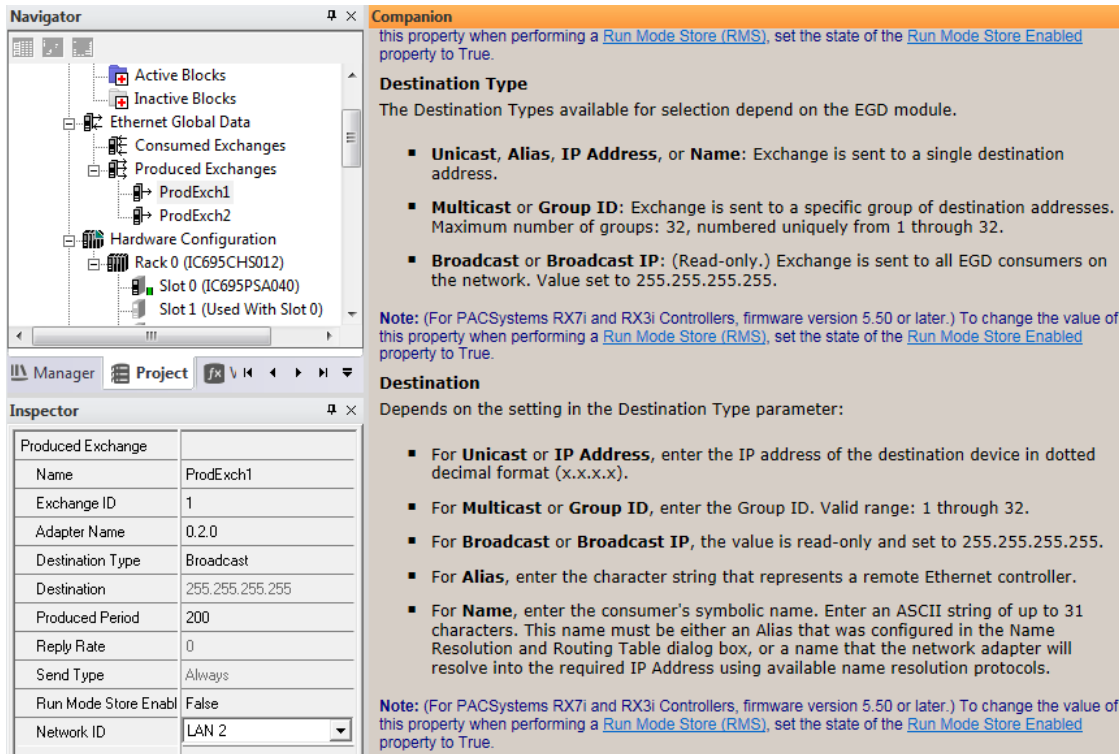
Navigator

Active Blocks
Inactive Blocks
Ethernet Global Data
Consumed Exchanges
Produced Exchanges
ProdExch1
ProdExch2
Hardware Configuration
Rack 0 (IC695CHS012)
Slot 0 (IC695PSA040)
Slot 1 (Used With Slot 0)

Manager Project

Inspector

| Produced Exchange | |
|---|---|
| Name | ProdExch1 |
| Exchange ID | 1 |
| Adapter Name | 0.2.0 |
| Destination Type | Broadcast |
| Destination | 255.255.255.255 |
| Produced Period | 200 |
| Reply Rate | 0 |
| Send Type | Always |
| Run Mode Store Enabl | False |
| Network ID | LAN 2 |

Companion

this property when performing a Run Mode Store (RMS), set the state of the Run Mode Store Enabled property to True.

Destination Type

The Destination Types available for selection depend on the EGD module.

- Unicast, Alias, IP Address, or Name: Exchange is sent to a single destination address.
- Multicast or Group ID: Exchange is sent to a specific group of destination addresses. Maximum number of groups: 32, numbered uniquely from 1 through 32.
- Broadcast or Broadcast IP: (Read-only.) Exchange is sent to all EGD consumers on the network. Value set to 255.255.255.255.

Note: (For PACSystems RX7i and RX3i Controllers, firmware version 5.50 or later.) To change the value of this property when performing a Run Mode Store (RMS), set the state of the Run Mode Store Enabled property to True.

Destination

Depends on the setting in the Destination Type parameter:

- For Unicast or IP Address, enter the IP address of the destination device in dotted decimal format (x.x.x.x).
- For Multicast or Group ID, enter the Group ID. Valid range: 1 through 32.
- For Broadcast or Broadcast IP, the value is read-only and set to 255.255.255.255.
- For Alias, enter the character string that represents a remote Ethernet controller.
- For Name, enter the consumer's symbolic name. Enter an ASCII string of up to 31 characters. This name must be either an Alias that was configured in the Name Resolution and Routing Table dialog box, or a name that the network adapter will resolve into the required IP Address using available name resolution protocols.

Note: (For PACSystems RX7i and RX3i Controllers, firmware version 5.50 or later.) To change the value of this property when performing a Run Mode Store (RMS), set the state of the Run Mode Store Enabled property to True.